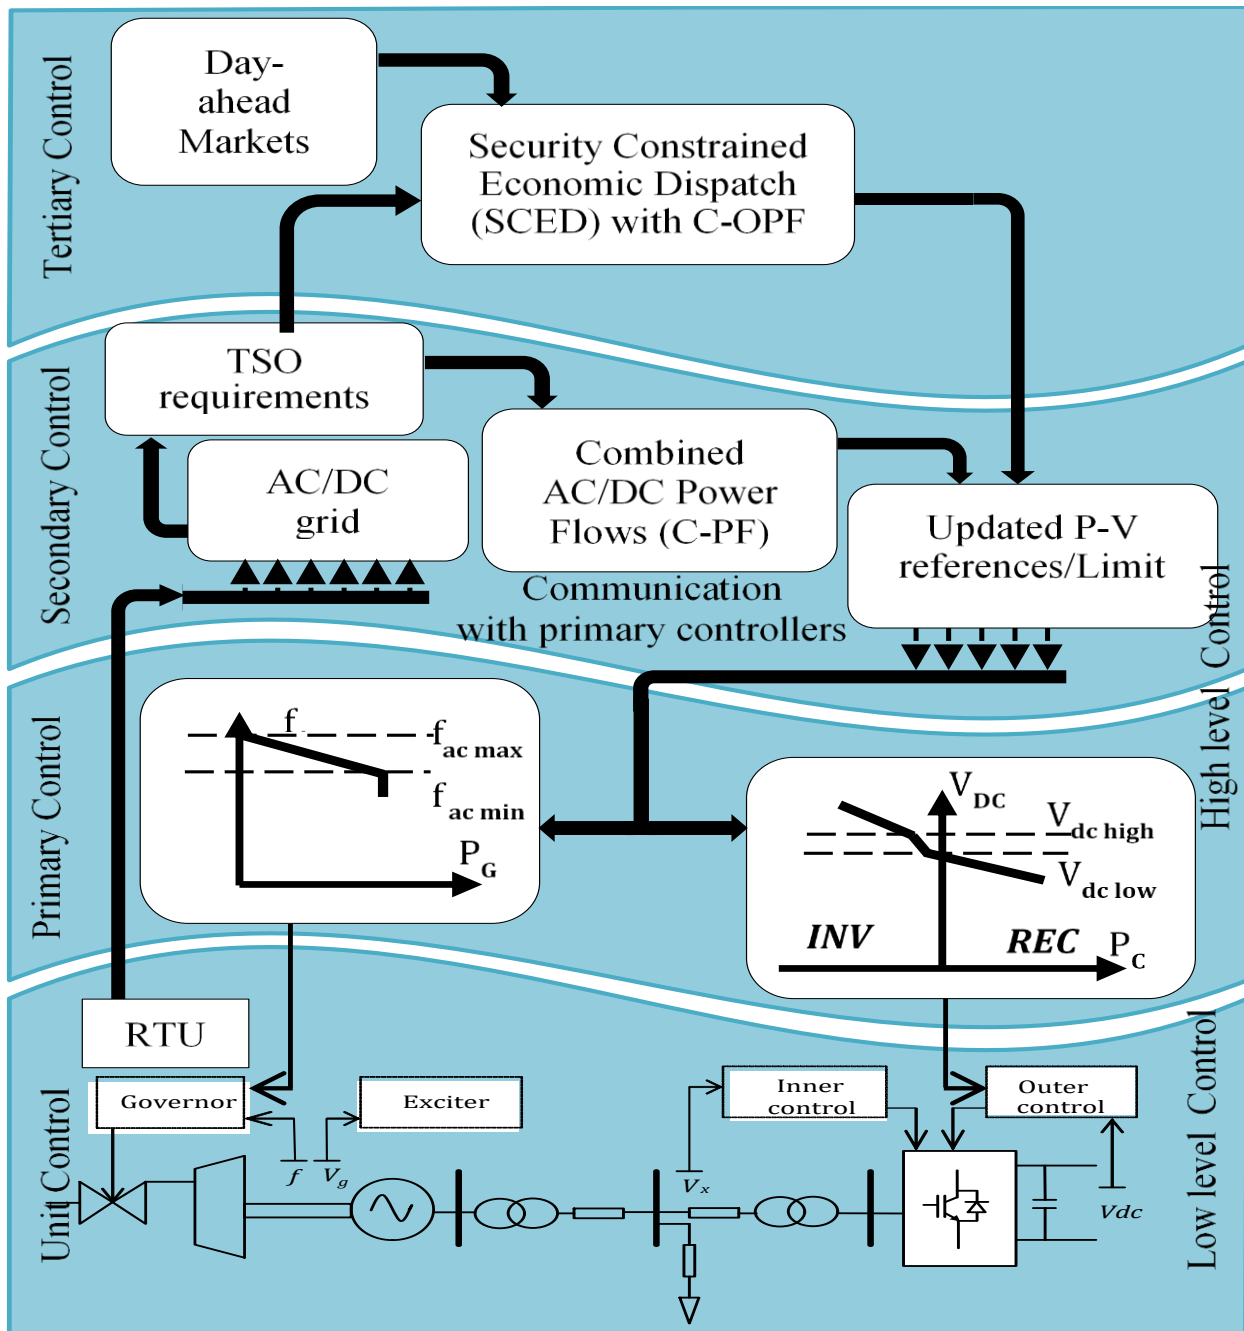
Tertiary Control

Day-ahead Markets

Security Constrained Economic Dispatch (SCED) with C-OPF

Secondary Control

TSO requirements

AC/DC grid

Combined AC/DC Power Flows (C-PF)

Updated P-V references/Limit

Communication with primary controllers

High level Control

Primary Control

f

$f_{ac\ max}$

$f_{ac\ min}$

$P_G$

$V_{DC}$

$V_{dc\ high}$

$V_{dc\ low}$

INV

REC

$P_C$

Unit Control

Low level Control

RTU

Governor

Exciter

Inner control

Outer control

$f$

$V_g$

$V_x$

$Vdc$